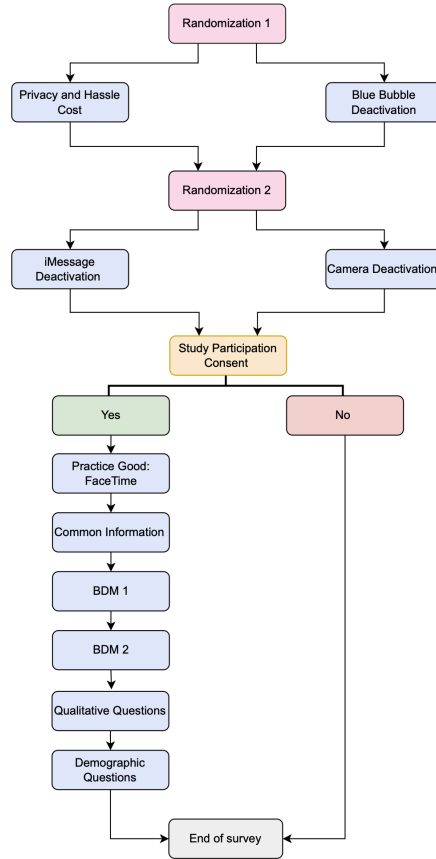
Randomization 1

Privacy and Hassle Cost

Blue Bubble Deactivation

Randomization 2

iMessage Deactivation

Camera Deactivation

Study Participation Consent

Yes

No

Practice Good: FaceTime

Common Information

BDM 1

BDM 2

Qualitative Questions

Demographic Questions

End of survey